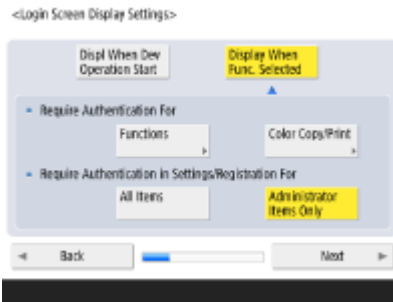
<Login Screen Display Settings>

Displ When Dev Operation Start

Display When Func. Selected

Require Authentication For

Functions

Color Copy/Print

Require Authentication in Settings/Registration For

All Items

Administrator Items Only

Back

Next